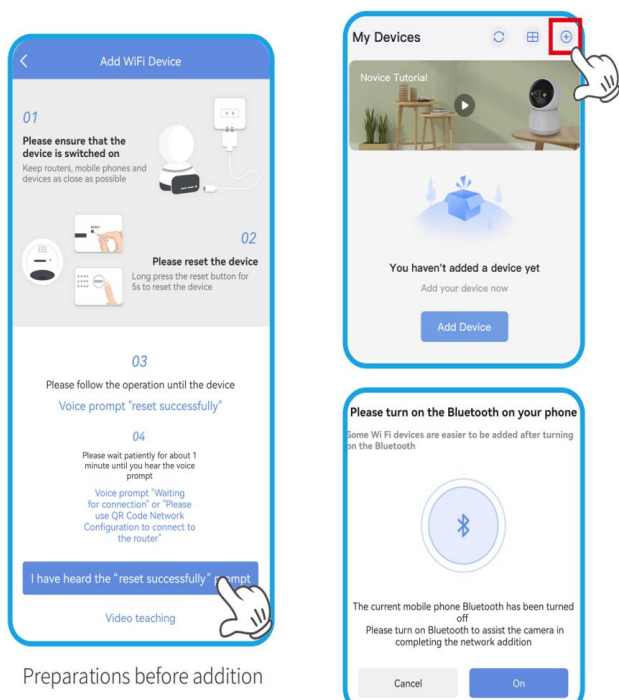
Add WiFi Device

01

Please ensure that the device is switched on

Keep routers, mobile phones and devices as close as possible

02

Please reset the device

Long press the reset button for 5s to reset the device

03

Please follow the operation until the device

Voice prompt "reset successfully"

04

Please wait patiently for about 1 minute until you hear the voice prompt

Voice prompt "Waiting for connection" or "Please use QR Code Network Configuration to connect to the router"

I have heard the "reset successfully" prompt

Video teaching

Preparations before addition

My Devices

Novice Tutorial

You haven't added a device yet

Add your device now

Add Device

Please turn on the Bluetooth on your phone

Some Wi Fi devices are easier to be added after turning on the Bluetooth

The current mobile phone Bluetooth has been turned off

Please turn on Bluetooth to assist the camera in completing the network addition

Cancel

On